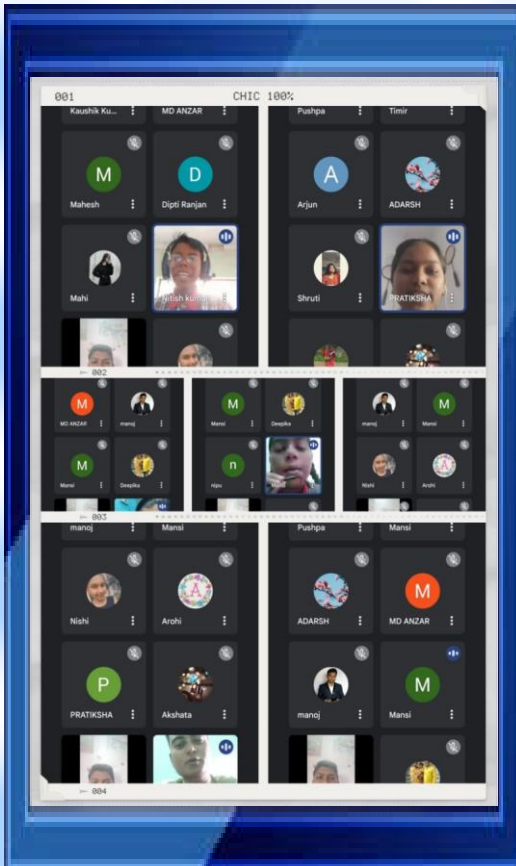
001

CHIC 100%

Kaushik Ku...
MD ANZAR
M
Mahesh
D
Dipti Ranjan
Mahi
Nitish ku...

Pushpa
Timir
A
Arjun
ADARSH
Shruti
PRATIKSHA

002

M
MD ANZAR
manoj
M
Mansi
Deepika

M
Mansi
Deepika
n
nipu

manoj
M
Mansi
Nishi
A
Arohi

003

manoj
Mansi
Nishi
A
Arohi
P
PRATIKSHA
Akshata

Pushpa
Mansi
ADARSH
M
MD ANZAR
manoj
M
Mansi

004